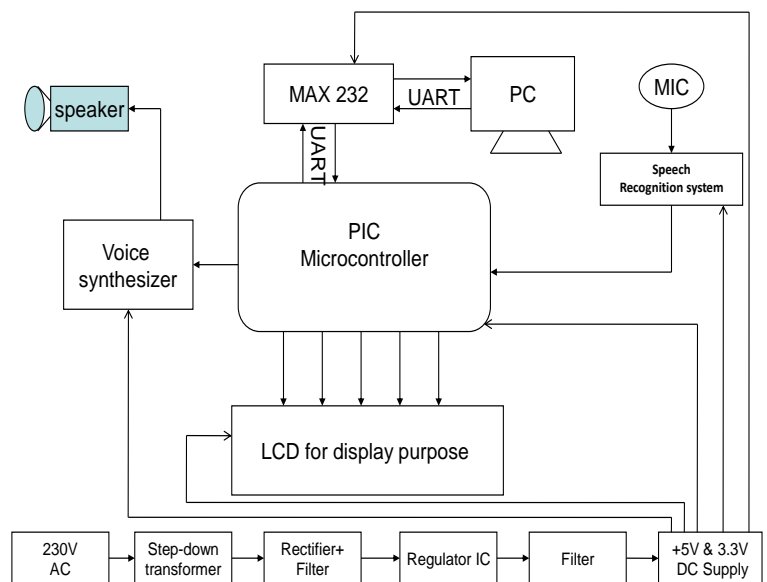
MAX 232

UART

PC

MIC

speaker

UART

Speech Recognition system

Voice synthesizer

PIC Microcontroller

LCD for display purpose

230V AC

Step-down transformer

Rectifier+ Filter

Regulator IC

Filter

+5V & 3.3V DC Supply